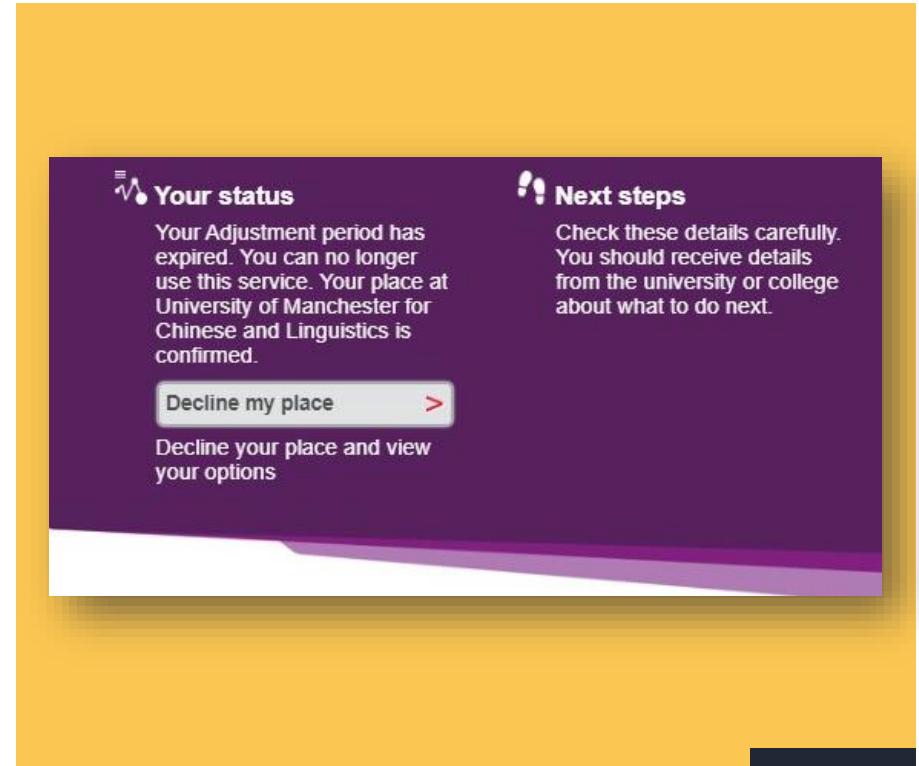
Your status

Your Adjustment period has expired. You can no longer use this service. Your place at University of Manchester for Chinese and Linguistics is confirmed.

Decline my place >

Decline your place and view your options

Next steps

Check these details carefully. You should receive details from the university or college about what to do next.